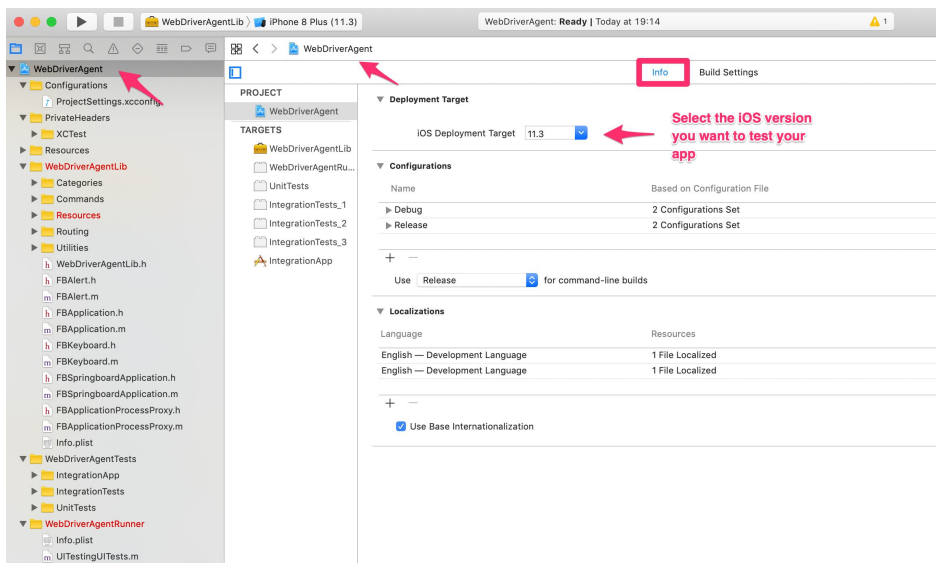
WebDriverAgentLib | iPhone 8 Plus (11.3)

WebDriverAgent: Ready | Today at 19:14

1

WebDriverAgent

Configurations
ProjectSettings.xcconfig
PrivateHeaders
XCTest
Resources
WebDriverAgentLib
Categories
Commands
Resources
Routing
Utilities
WebDriverAgentLib.h
FBAlert.h
FBAlert.m
FBApplication.h
FBApplication.m
FBKeyboard.h
FBKeyboard.m
FBSpringboardApplication.h
FBSpringboardApplication.m
FBApplicationProcessProxy.h
FBApplicationProcessProxy.m
Info.plist
WebDriverAgentTests
IntegrationApp
IntegrationTests
UnitTests
WebDriverAgentRunner
Info.plist
UITestingUITests.m

WebDriverAgent

PROJECT
WebDriverAgent
TARGETS
WebDriverAgentLib
WebDriverAgentRu...
UnitTests
IntegrationTests_1
IntegrationTests_2
IntegrationTests_3
IntegrationApp

Info
Build Settings

Deployment Target
iOS Deployment Target 11.3

Select the iOS version you want to test your app

Configurations
| Name | Based on Configuration File |
|---|---|
| ▶ Debug | 2 Configurations Set |
| ▶ Release | 2 Configurations Set |

+ —
Use Release for command-line builds

Localizations
| Language | Resources |
|---|---|
| English — Development Language | 1 File Localized |
| English — Development Language | 1 File Localized |

+ —
Use Base Internationalization